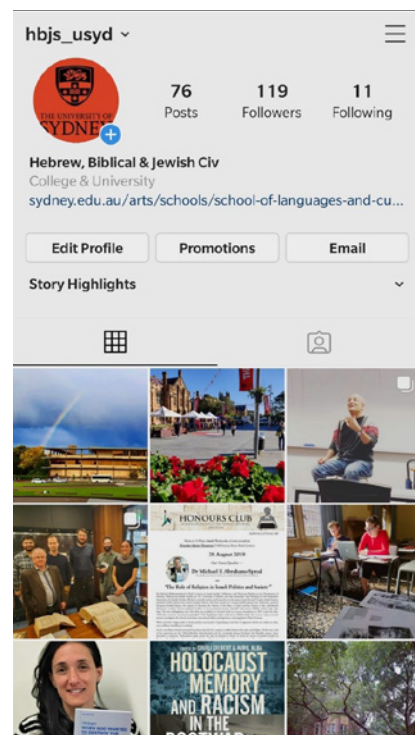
hbjs_usyd ˅

THE UNIVERSITY OF SYDNEY

76
Posts

119
Followers

11
Following

Hebrew, Biblical & Jewish Civ
College & University
sydney.edu.au/arts/schools/school-of-languages-and-cu...

Edit Profile
Promotions
Email

Story Highlights

HONOURS CLUB
20 August 2019
Dr Michael J. Abraham-Sayed
"The Role of Religion in Israeli Politics and Society"
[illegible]

HOLOCAUST MEMORY AND RACISM IN THE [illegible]